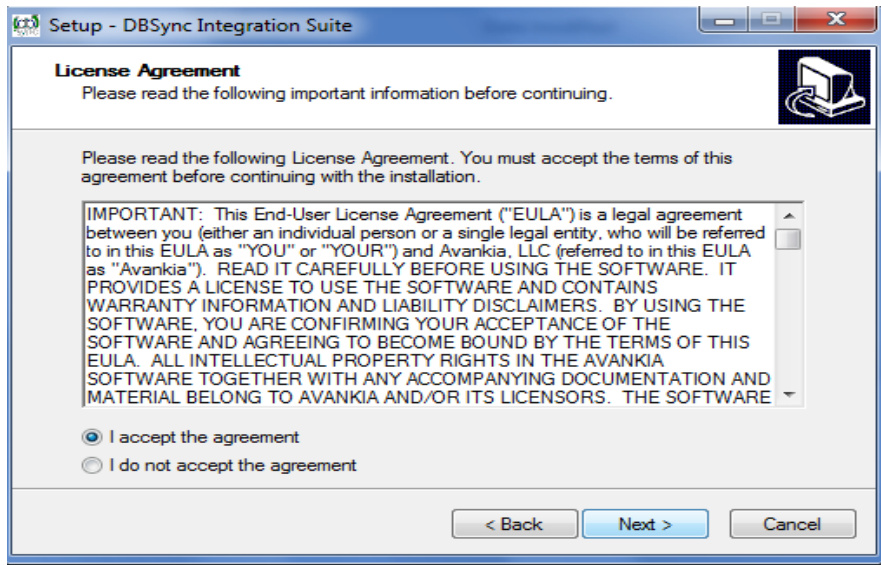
Setup - DBSync Integration Suite

License Agreement
Please read the following important information before continuing.

Please read the following License Agreement. You must accept the terms of this agreement before continuing with the installation.

IMPORTANT: This End-User License Agreement ("EULA") is a legal agreement between you (either an individual person or a single legal entity, who will be referred to in this EULA as "YOU" or "YOUR") and Avankia, LLC (referred to in this EULA as "Avankia"). READ IT CAREFULLY BEFORE USING THE SOFTWARE. IT PROVIDES A LICENSE TO USE THE SOFTWARE AND CONTAINS WARRANTY INFORMATION AND LIABILITY DISCLAIMERS. BY USING THE SOFTWARE, YOU ARE CONFIRMING YOUR ACCEPTANCE OF THE SOFTWARE AND AGREEING TO BECOME BOUND BY THE TERMS OF THIS EULA. ALL INTELLECTUAL PROPERTY RIGHTS IN THE AVANKIA SOFTWARE TOGETHER WITH ANY ACCOMPANYING DOCUMENTATION AND MATERIAL BELONG TO AVANKIA AND/OR ITS LICENSORS. THE SOFTWARE

I accept the agreement
I do not accept the agreement

< Back
Next >
Cancel